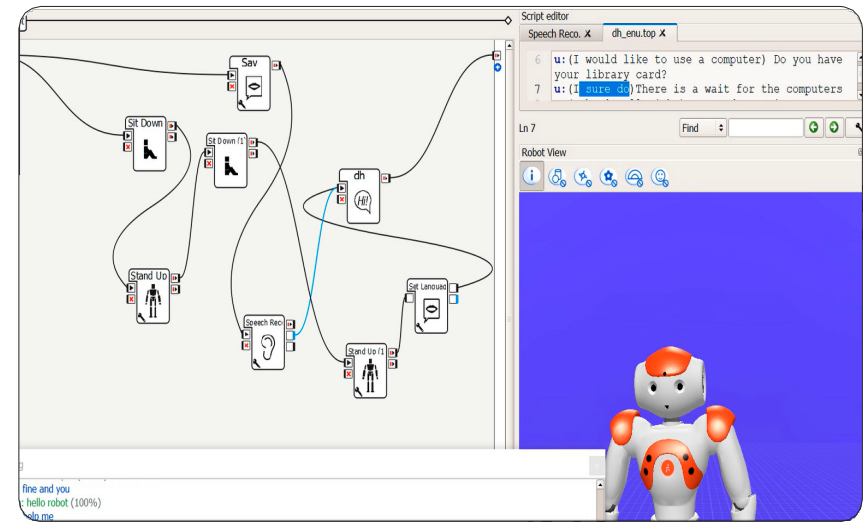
Sav

Sit Down

Sit Down (1)

dh

Hi!

Stand Up

Speech Reco

Set Languag

Stand Up (1)

Script editor

Speech Reco. ✗

dh_enu.top ✗

6 u:(I would like to use a computer) Do you have your library card?

7 u:(I sure do)There is a wait for the computers

Ln 7

Find

Robot View

fine and you

: hello robot (100%)

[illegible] me